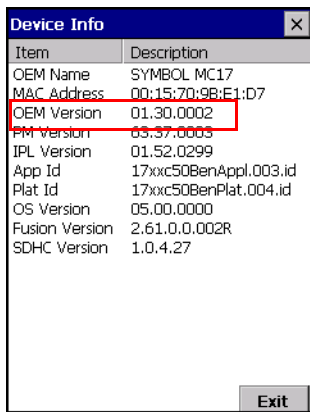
Device Info ×

| Item | Description |
|---|---|
| OEM Name | SYMBOL MC17 |
| MAC Address | 00:15:70:9B:E1:D7 |
| OEM Version | 01.30.0002 |
| PM Version | 03.37.0003 |
| IPL Version | 01.52.0299 |
| App Id | 17xxc50BenAppl.003.id |
| Plat Id | 17xxc50BenPlat.004.id |
| OS Version | 05.00.0000 |
| Fusion Version | 2.61.0.0.002R |
| SDHC Version | 1.0.4.27 |

Exit